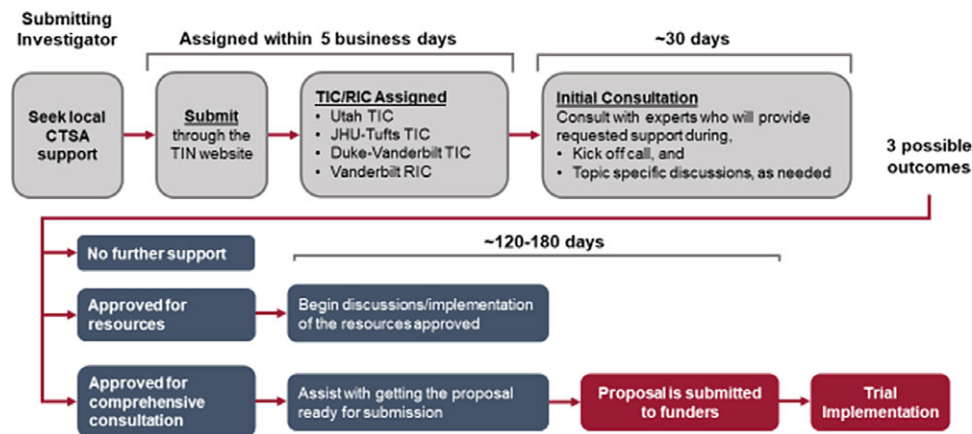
Submitting Investigator

Assigned within 5 business days

~30 days

Seek local CTSA support

Submit through the TIN website

TIC/RIC Assigned
• Utah TIC
• JHU-Tufts TIC
• Duke-Vanderbilt TIC
• Vanderbilt RIC

Initial Consultation
Consult with experts who will provide requested support during,
• Kick off call, and
• Topic specific discussions, as needed

3 possible outcomes

No further support

~120-180 days

Approved for resources

Begin discussions/implementation of the resources approved

Approved for comprehensive consultation

Assist with getting the proposal ready for submission

Proposal is submitted to funders

Trial Implementation